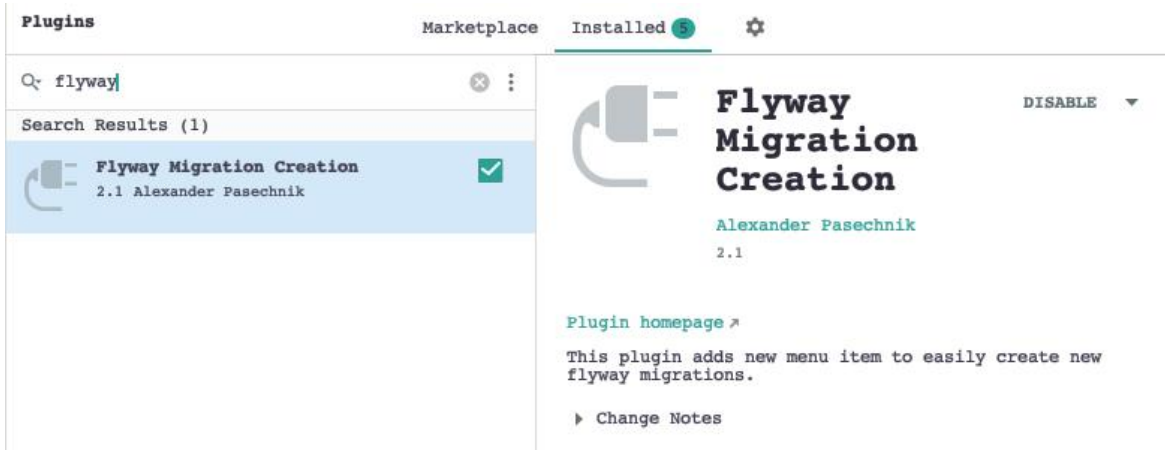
Plugins

Marketplace Installed 5

flyway

Search Results (1)

Flyway Migration Creation
2.1 Alexander Pasechnik

Flyway Migration Creation

DISABLE

Alexander Pasechnik

2.1

Plugin homepage ↗

This plugin adds new menu item to easily create new flyway migrations.

Change Notes